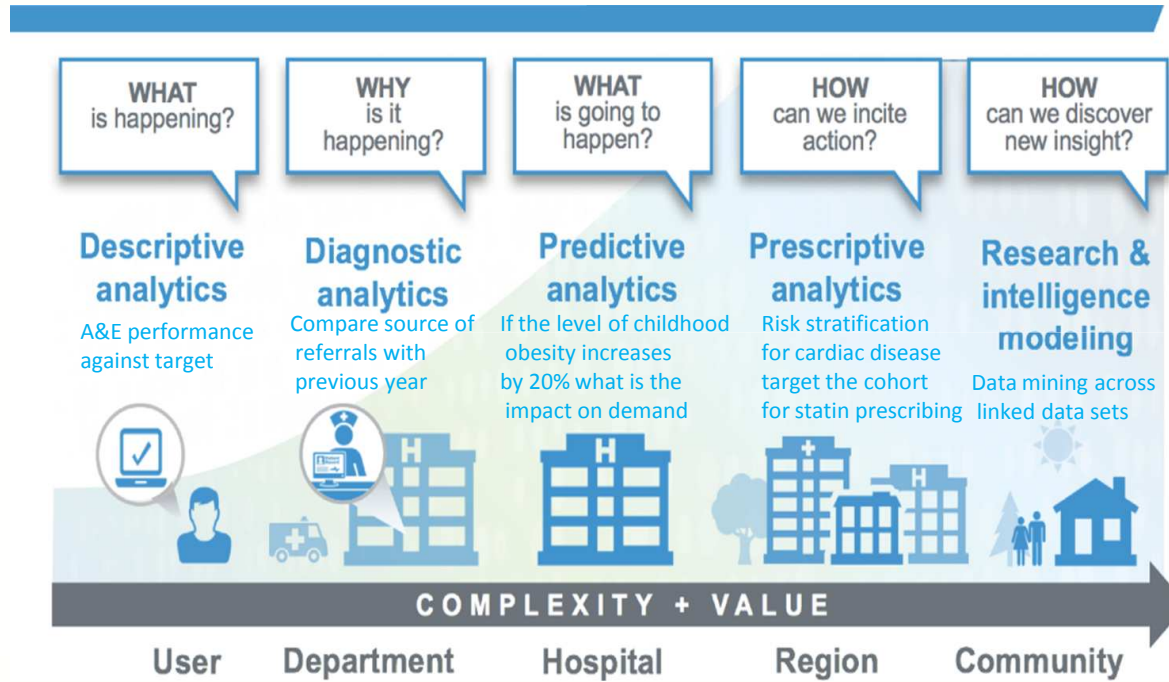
WHAT is happening?

WHY is it happening?

WHAT is going to happen?

HOW can we incite action?

HOW can we discover new insight?

Descriptive analytics
A&E performance against target

Diagnostic analytics
Compare source of referrals with previous year

Predictive analytics
If the level of childhood obesity increases by 20% what is the impact on demand

Prescriptive analytics
Risk stratification for cardiac disease target the cohort for statin prescribing

Research & intelligence modeling
Data mining across linked data sets

H

H

H

COMPLEXITY + VALUE

User

Department

Hospital

Region

Community